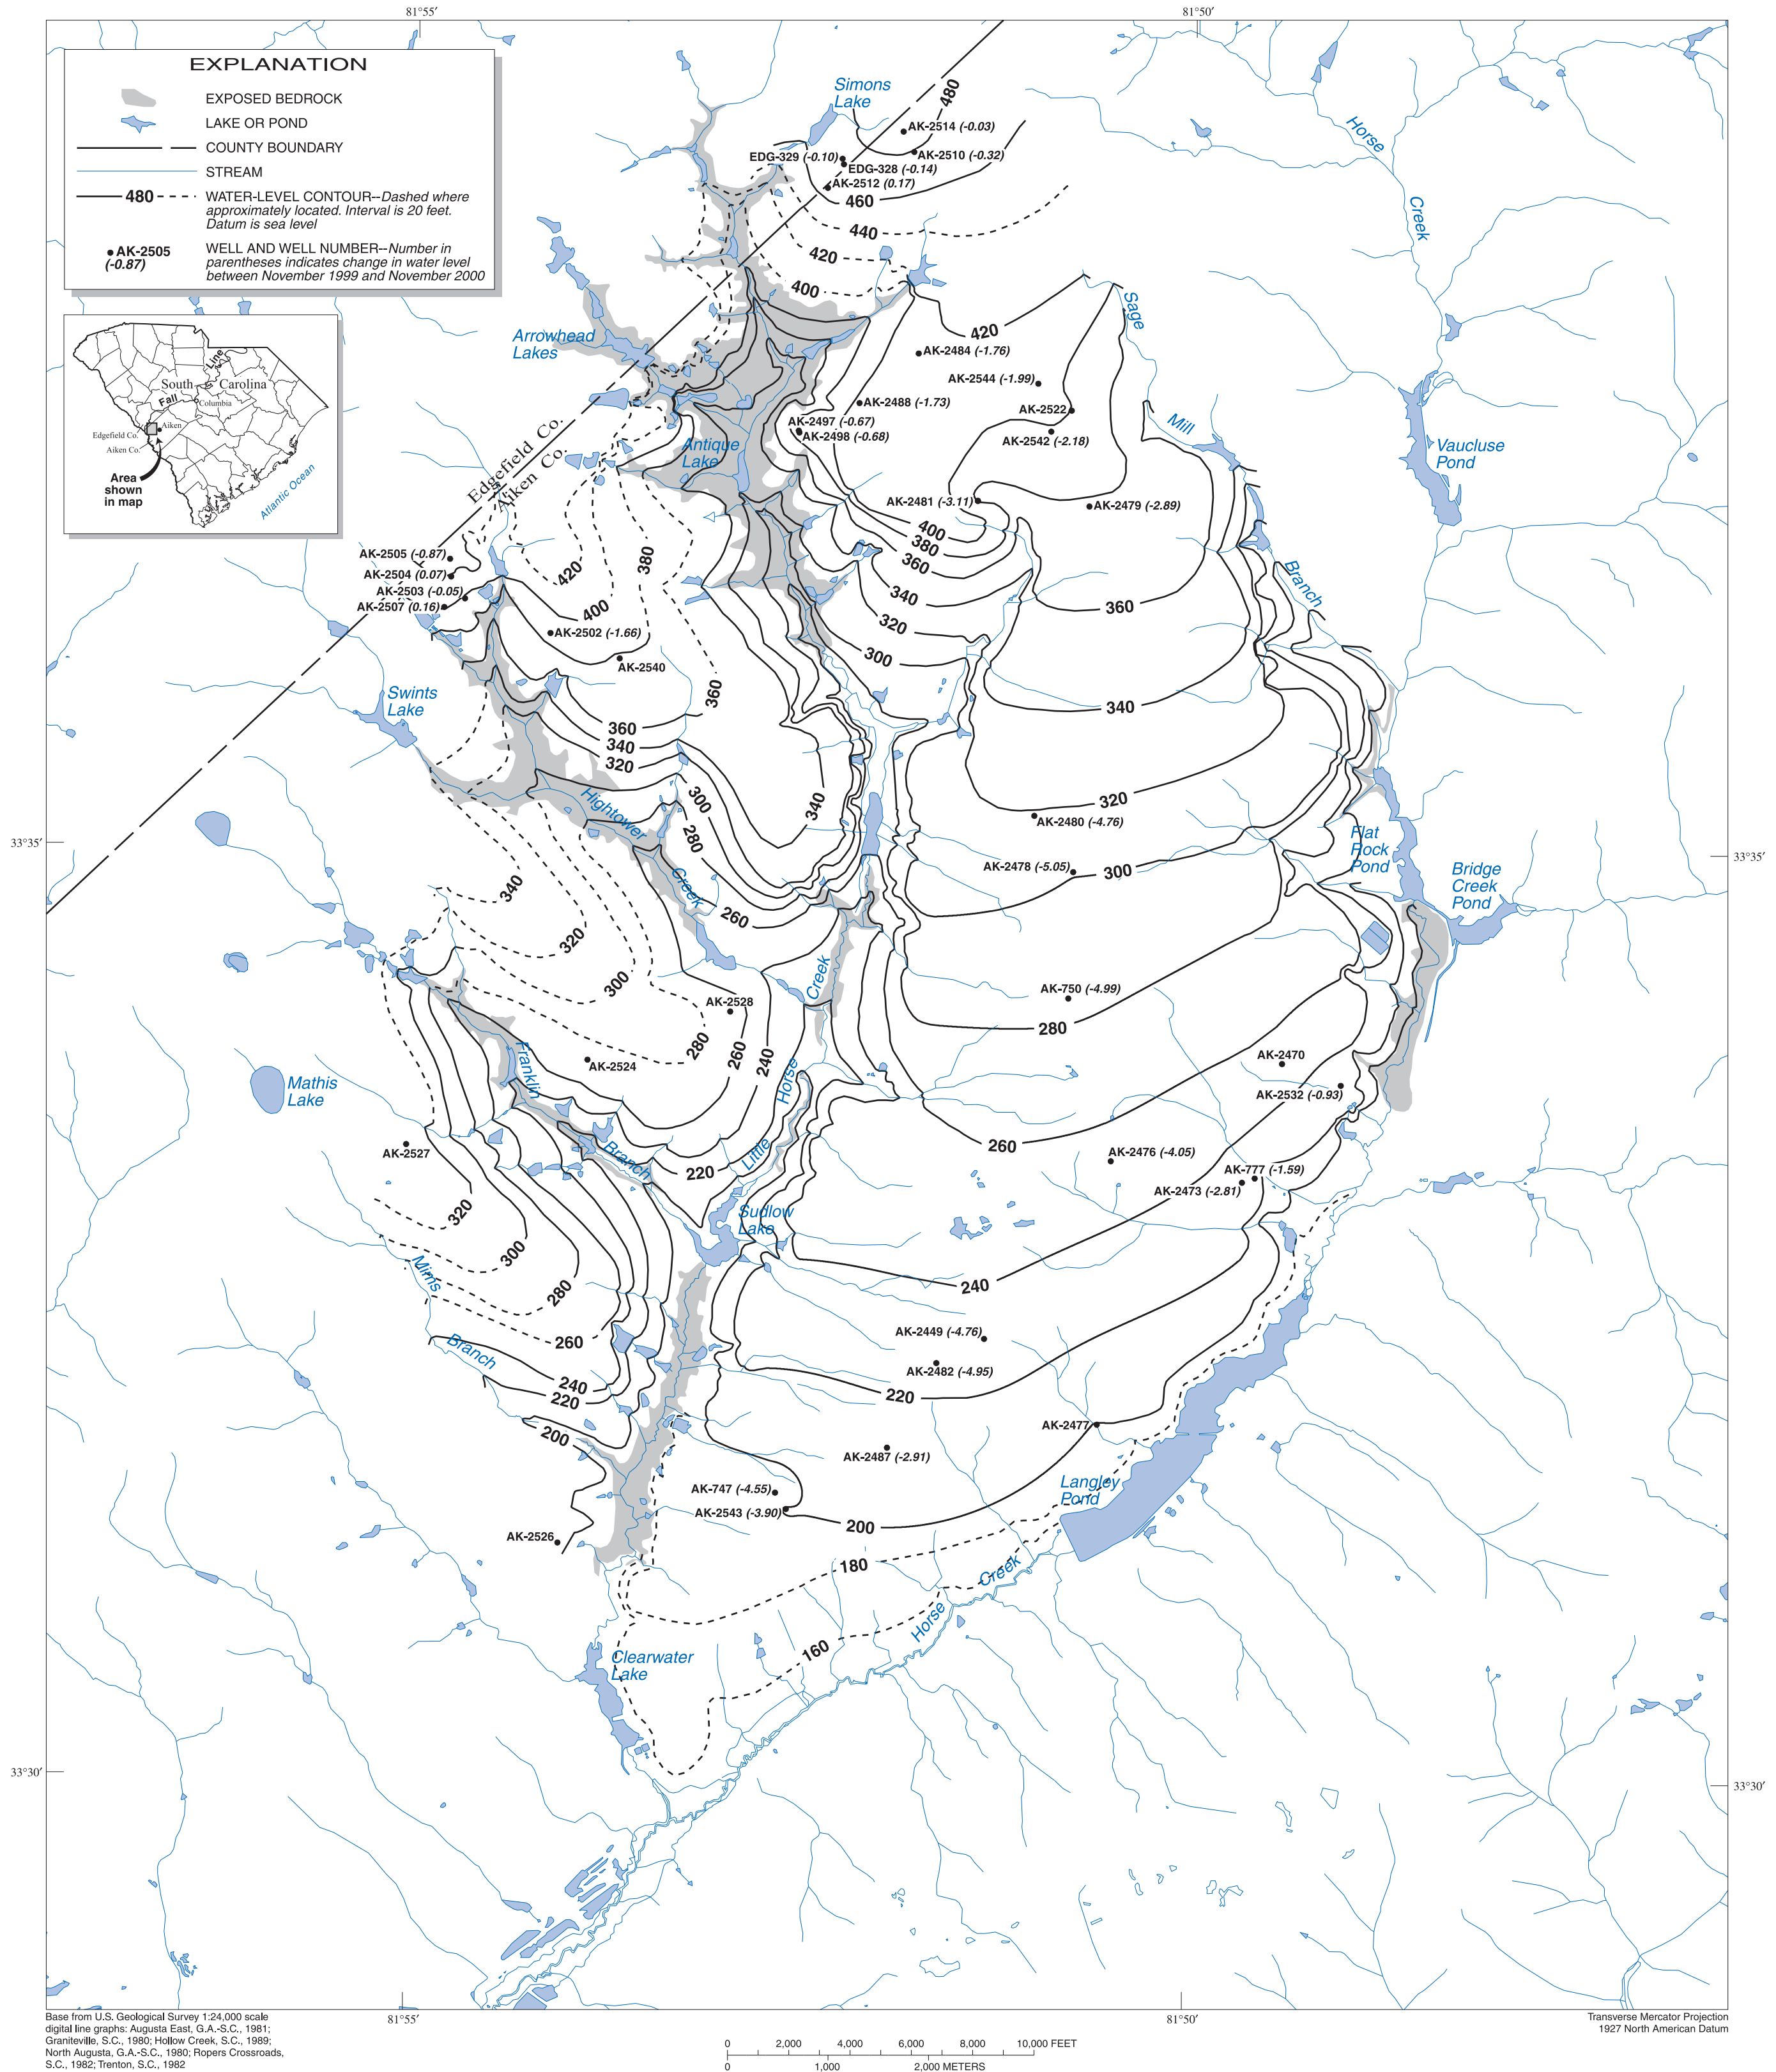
81°55′

81°50′

EXPLANATION

EXPOSED BEDROCK

LAKE OR POND

COUNTY BOUNDARY

STREAM

480 WATER-LEVEL CONTOUR--Dashed where approximately located. Interval is 20 feet. Datum is sea level

AK-2505 (-0.87) WELL AND WELL NUMBER--Number in parentheses indicates change in water level between November 1999 and November 2000

South Carolina

Fall Line

Columbia

Aiken

Edgefield Co.

Aiken Co.

Area shown in map

Atlantic Ocean

Simons Lake

480

AK-2514 (-0.03)

AK-2510 (-0.32)

EDG-329 (-0.10)

EDG-328 (-0.14)

AK-2512 (0.17)

460

440

420

400

Horse Creek

Sage

420

AK-2484 (-1.76)

AK-2544 (-1.99)

Arrowhead Lakes

AK-2488 (-1.73)

AK-2522

Mill

AK-2497 (-0.67)

AK-2498 (-0.68)

AK-2542 (-2.18)

Vaucluse Pond

Antique Lake

Edgefield Co.

Aiken Co.

AK-2481 (-3.11)

AK-2479 (-2.89)

400

380

360

420

380

AK-2505 (-0.87)

AK-2504 (0.07)

AK-2503 (-0.05)

AK-2507 (0.16)

Branch

340

360

400

AK-2502 (-1.66)

320

AK-2540

300

360

Swints Lake

340

360

340

320

Hightower

300

340

320

AK-2480 (-4.76)

Flat Rock Pond

33°35′

280

AK-2478 (-5.05)

300

Bridge Creek Pond

Creek

340

260

320

300

Creek

AK-2528

AK-750 (-4.99)

280

280

260

240

AK-2470

Mathis Lake

Franklin

AK-2524

Horse

AK-2532 (-0.93)

AK-2527

260

AK-2476 (-4.05)

Branch

220

Little

AK-777 (-1.59)

AK-2473 (-2.81)

320

Sudlow Lake

300

Mims

240

280

AK-2449 (-4.76)

260

Branch

AK-2482 (-4.95)

240

220

220

AK-2477

200

AK-2487 (-2.91)

Langley Pond

AK-747 (-4.55)

AK-2543 (-3.90)

200

AK-2526

180

Creek

Horse

160

Clearwater Lake

33°30′

33°30′

81°55′

81°50′

Base from U.S. Geological Survey 1:24,000 scale digital line graphs: Augusta East, G.A.-S.C., 1981; Graniteville, S.C., 1980; Hollow Creek, S.C., 1989; North Augusta, G.A.-S.C., 1980; Ropers Crossroads, S.C., 1982; Trenton, S.C., 1982

0 2,000 4,000 6,000 8,000 10,000 FEET

0 1,000 2,000 METERS

Transverse Mercator Projection
1927 North American Datum